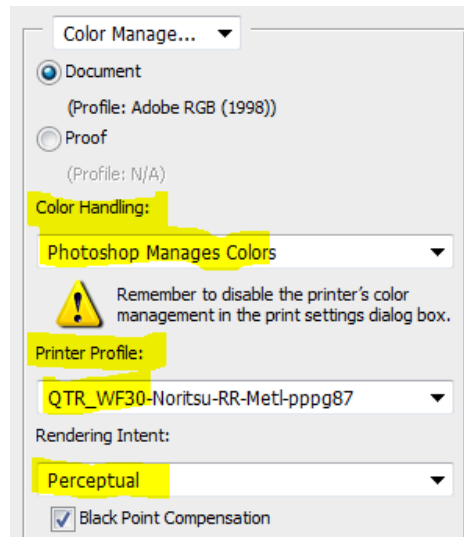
Color Manage...

Document

(Profile: Adobe RGB (1998))

Proof

(Profile: N/A)

Color Handling:

Photoshop Manages Colors

Remember to disable the printer's color management in the print settings dialog box.

Printer Profile:

QTR_WF30-Noritsu-RR-Metl-pppg87

Rendering Intent:

Perceptual

Black Point Compensation